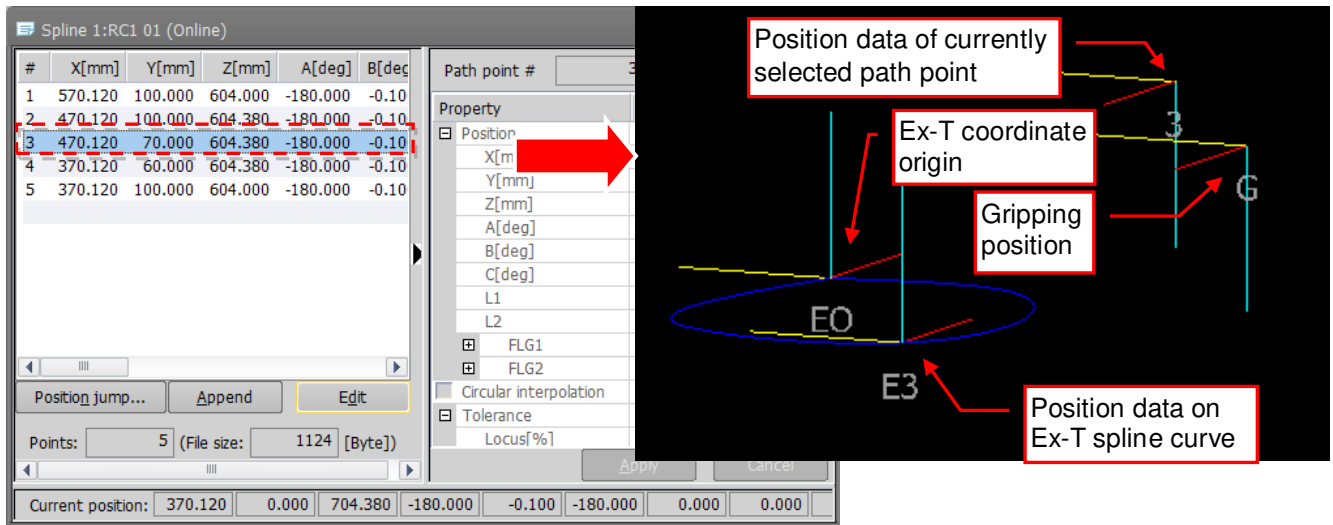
Spline 1:RC1 01 (Online)

| # | X[mm] | Y[mm] | Z[mm] | A[deg] | B[deg |
|---|---|---|---|---|---|
| 1 | 570.120 | 100.000 | 604.000 | -180.000 | -0.10 |
| 2 | 470.120 | 100.000 | 604.380 | -180.000 | -0.10 |
| 3 | 470.120 | 70.000 | 604.380 | -180.000 | -0.10 |
| 4 | 370.120 | 60.000 | 604.380 | -180.000 | -0.10 |
| 5 | 370.120 | 100.000 | 604.000 | -180.000 | -0.10 |

Position jump... Append Edit

Points: 5 (File size: 1124 [Byte])

Path point # 3

Property
Position
X[mm]
Y[mm]
Z[mm]
A[deg]
B[deg]
C[deg]
L1
L2
FLG1
FLG2
Circular interpolation
Tolerance
Locus[%]

Apply Cancel

Current position: 370.120 0.000 704.380 -180.000 -0.100 -180.000 0.000 0.000

Position data of currently selected path point

Ex-T coordinate origin

3

G

Gripping position

EO

E3

Position data on Ex-T spline curve